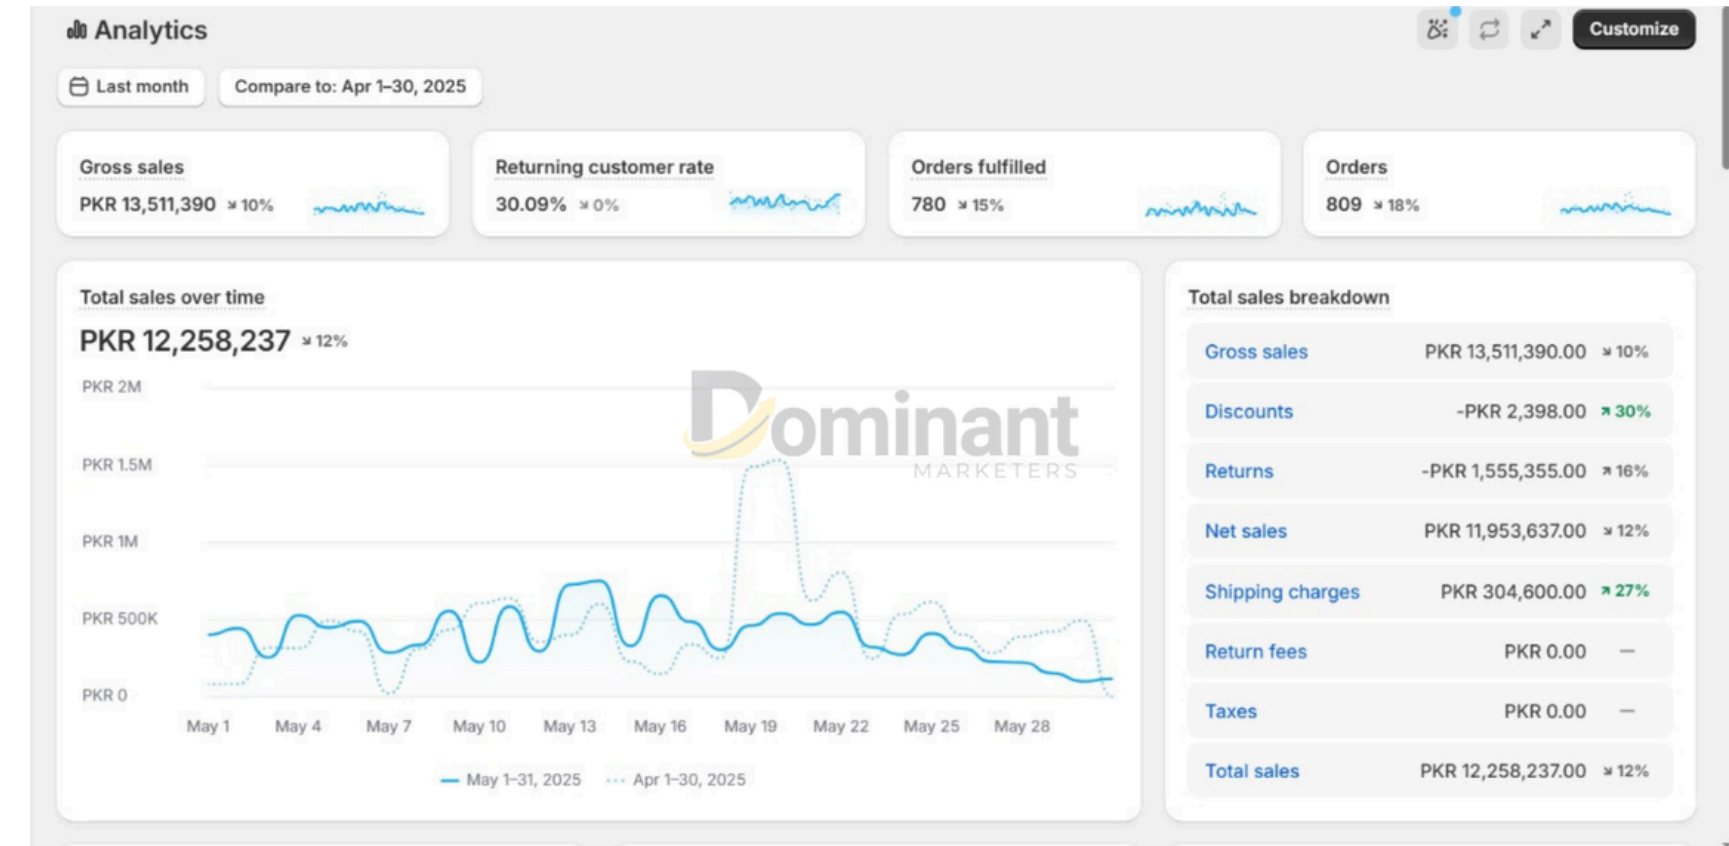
Analytics

Customize

Last month

Compare to: Apr 1–30, 2025

Gross sales
PKR 13,511,390 ↘10%

Returning customer rate
30.09% ↘0%

Orders fulfilled
780 ↘15%

Orders
809 ↘18%

Total sales over time
PKR 12,258,237 ↘12%

PKR 2M
PKR 1.5M
PKR 1M
PKR 500K
PKR 0

May 1 May 4 May 7 May 10 May 13 May 16 May 19 May 22 May 25 May 28

May 1–31, 2025 Apr 1–30, 2025

Dominant
MARKETERS

Total sales breakdown

| | | |
|---|---|---|
| Gross sales | PKR 13,511,390.00 | ↘10% |
| Discounts | -PKR 2,398.00 | ↗30% |
| Returns | -PKR 1,555,355.00 | ↗16% |
| Net sales | PKR 11,953,637.00 | ↘12% |
| Shipping charges | PKR 304,600.00 | ↗27% |
| Return fees | PKR 0.00 | — |
| Taxes | PKR 0.00 | — |
| Total sales | PKR 12,258,237.00 | ↘12% |